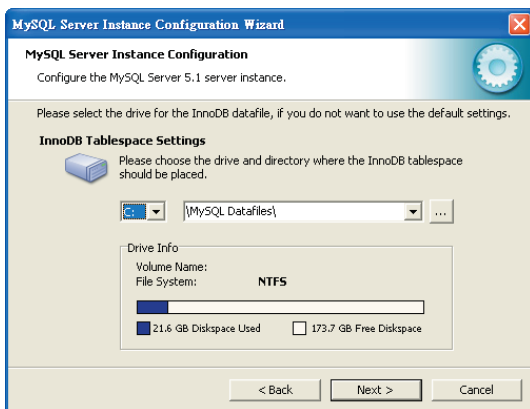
MySQL Server Instance Configuration Wizard

MySQL Server Instance Configuration

Configure the MySQL Server 5.1 server instance.

Please select the drive for the InnoDB datafile, if you do not want to use the default settings.

InnoDB Tablespace Settings

Please choose the drive and directory where the InnoDB tablespace should be placed.

C: \MySQL Datafiles\ ...

Drive Info

Volume Name:

File System: NTFS

21.6 GB Diskspace Used

173.7 GB Free Diskspace

< Back Next > Cancel